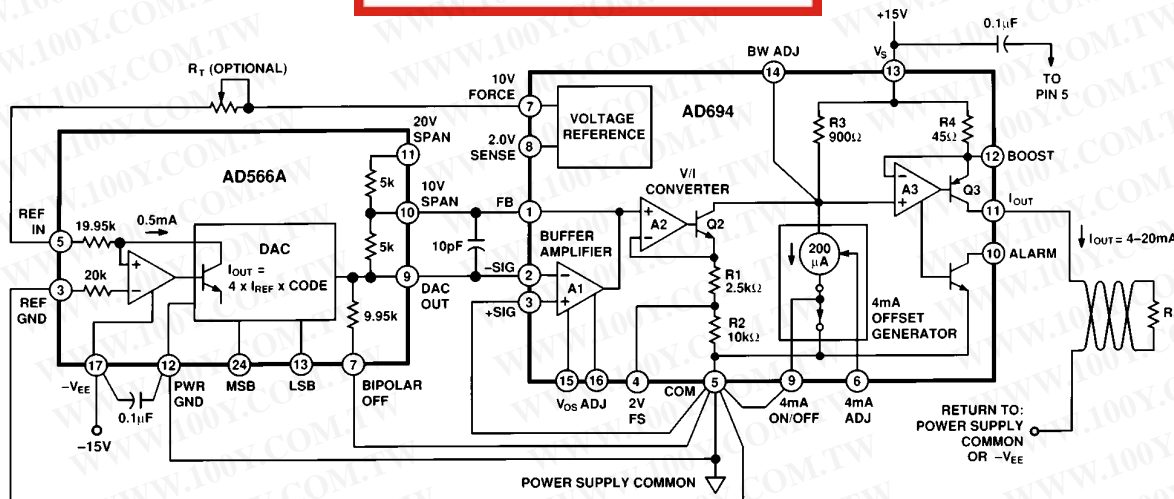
+15V
0.1µF
TO PIN 5
$R_T$ (OPTIONAL)
BW ADJ
14
$V_S$
13
10V FORCE
7
VOLTAGE REFERENCE
AD694
R3 900Ω
R4 45Ω
2.0V SENSE
8
20V SPAN
11
12 BOOST
AD566A
5k
10V SPAN
10
FB
1
V/I CONVERTER
A3
Q3
$I_{OUT}$
11
REF IN
5
19.95k
0.5mA
DAC
5k
A2
Q2
200 µA
$I_{OUT}$ = 4–20mA
10pF
BUFFER AMPLIFIER
10 ALARM
20k
$I_{OUT}$ = 4 x $I_{REF}$ x CODE
9
DAC OUT
–SIG
2
R1 2.5kΩ
REF GND
3
3
+SIG
A1
4mA OFFSET GENERATOR
9.95k
R2 10kΩ
17
12
24
13
7
15
16
4
5
9
6
$-V_{EE}$
PWR GND
MSB
LSB
BIPOLAR OFF
$V_{OS}$ ADJ
2V FS
COM
4mA ON/OFF
4mA ADJ
0.1µF
RETURN TO: POWER SUPPLY COMMON OR $-V_{EE}$
–15V
POWER SUPPLY COMMON